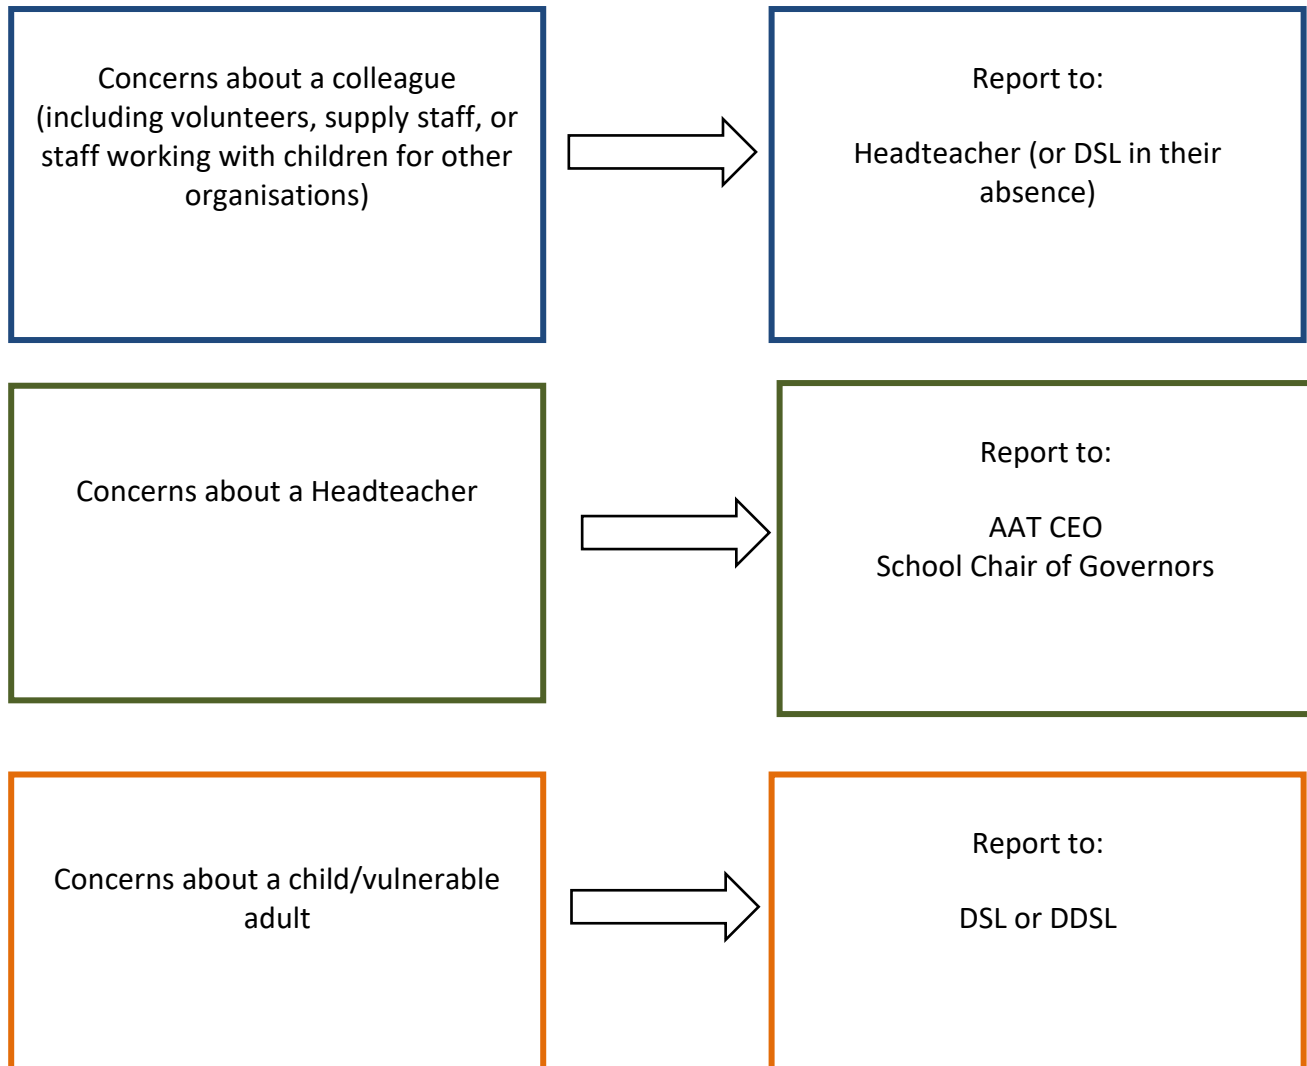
Concerns about a colleague (including volunteers, supply staff, or staff working with children for other organisations)

Report to:

Headteacher (or DSL in their absence)

Concerns about a Headteacher

Report to:

AAT CEO
School Chair of Governors

Concerns about a child/vulnerable adult

Report to:

DSL or DDSL